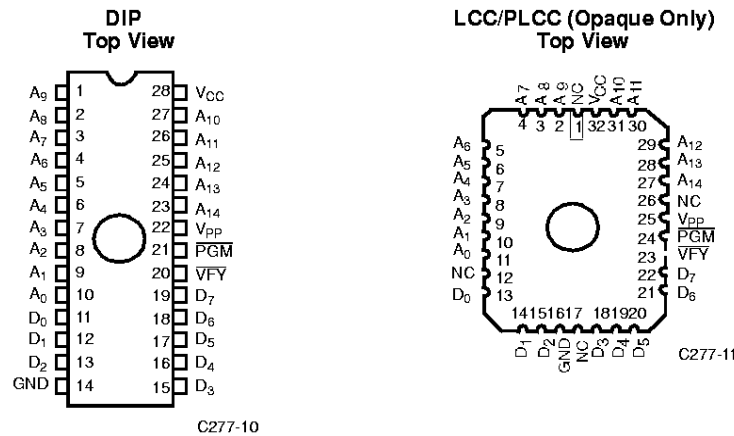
DIP
Top View

| | | | |
|---|---|---|---|
| $A_9$ | 1 | 28 | $V_{CC}$ |
| $A_8$ | 2 | 27 | $A_{10}$ |
| $A_7$ | 3 | 26 | $A_{11}$ |
| $A_6$ | 4 | 25 | $A_{12}$ |
| $A_5$ | 5 | 24 | $A_{13}$ |
| $A_4$ | 6 | 23 | $A_{14}$ |
| $A_3$ | 7 | 22 | $V_{PP}$ |
| $A_2$ | 8 | 21 | $\overline{PGM}$ |
| $A_1$ | 9 | 20 | $\overline{VFY}$ |
| $A_0$ | 10 | 19 | $D_7$ |
| $D_0$ | 11 | 18 | $D_6$ |
| $D_1$ | 12 | 17 | $D_5$ |
| $D_2$ | 13 | 16 | $D_4$ |
| GND | 14 | 15 | $D_3$ |

C277-10

LCC/PLCC (Opaque Only)
Top View

$A_7$ $A_8$ $A_9$ NC $V_{CC}$ $A_{10}$ $A_{11}$
4 3 2 1 32 31 30

$A_6$ 5
$A_5$ 6
$A_4$ 7
$A_3$ 8
$A_2$ 9
$A_1$ 10
$A_0$ 11
NC 12
$D_0$ 13

29 $A_{12}$
28 $A_{13}$
27 $A_{14}$
26 NC
25 $V_{PP}$
24 $\overline{PGM}$
23 $\overline{VFY}$
22 $D_7$
21 $D_6$

14 15 16 17 18 19 20
$D_1$ $D_2$ GND NC $D_3$ $D_4$ $D_5$

C277-11